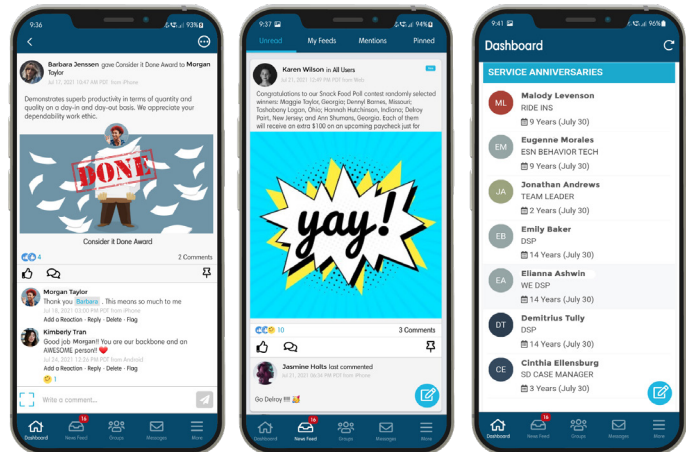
9:36 93%

Barbara Jenssen gave Consider it Done Award to Morgan Taylor
Jul 17, 2021 10:47 AM PDT from iPhone

Demonstrates superb productivity in terms of quantity and quality on a day-in and day-out basis. We appreciate your dependability work ethic.

DONE

Consider it Done Award

4 2 Comments

Morgan Taylor
Thank you Barbara . This means so much to me
Jul 18, 2021 03:00 PM PDT from iPhone
Add a Reaction · Reply · Delete · Flag

Kimberly Tran
Good job Morgan!! You are our backbone and an AWESOME person!! ❤
Jul 24, 2021 12:26 PM PDT from Android
Add a Reaction · Reply · Delete · Flag
1

Write a comment...

Dashboard 16 News Feed Groups Messages More

9:37 94%

Unread My Feeds Mentions Pinned

Karen Wilson in All Users
Jul 21, 2021 12:49 PM PDT from iPhone

Congratulations to our Snack Food Poll contest randomly selected winners: Maggie Taylor, Georgia; Dennyl Barnes, Missouri; Tashabony Lagan, Ohio; Hannah Hutchinson, Indiana; Delroy Pairt, New Jersey; and Ann Shumans, Georgia. Each of them will receive an extra $100 on an upcoming paycheck just for

yay!

10 3 Comments

Jasmine Holts last commented
Jul 21, 2021 06:18 PM PDT from iPhone

Go Delroy!!! 🎉

Dashboard 16 News Feed Groups Messages More

9:41 96%

Dashboard

SERVICE ANNIVERSARIES

ML Malody Levenson
RIDE INS
9 Years (July 30)

EM Eugenne Morales
ESN BEHAVIOR TECH
9 Years (July 30)

JA Jonathan Andrews
TEAM LEADER
2 Years (July 30)

EB Emly Baker
DSP
14 Years (July 30)

EA Elianna Ashwin
WE DSP
14 Years (July 30)

DT Demitrius Tully
DSP
14 Years (July 30)

CE Cinthia Ellensburg
SD CASE MANAGER
3 Years (July 30)

Dashboard 16 News Feed Groups Messages More